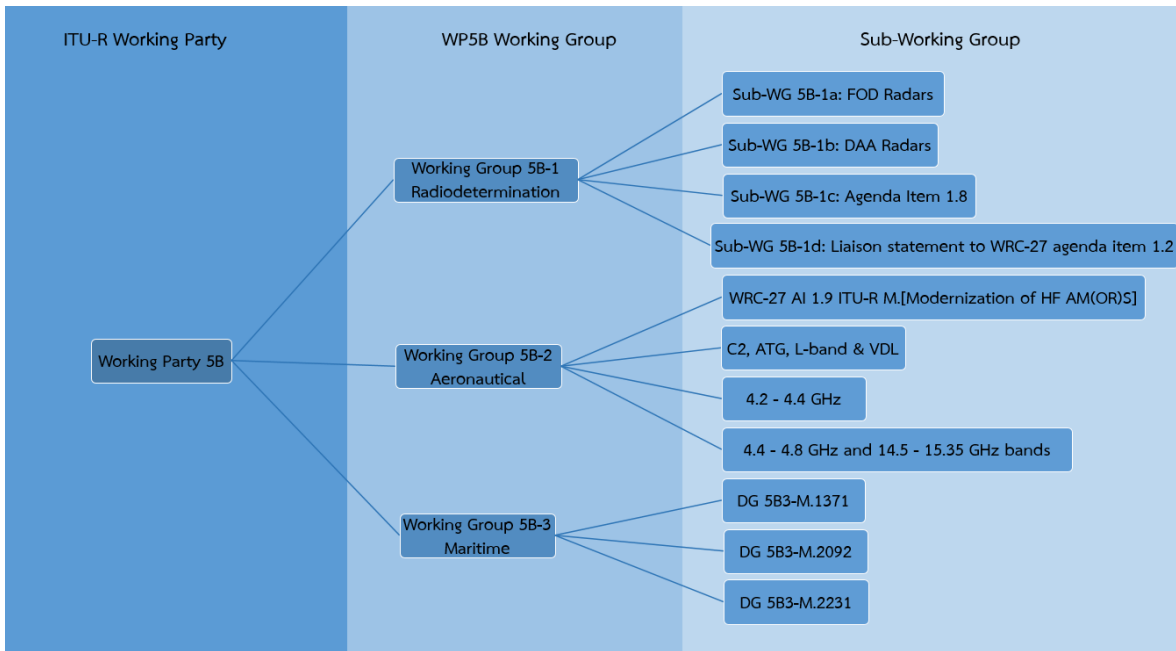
ITU-R Working Party

WP5B Working Group

Sub-Working Group

Working Party 5B

Working Group 5B-1 Radiodetermination

Sub-WG 5B-1a: FOD Radars

Sub-WG 5B-1b: DAA Radars

Sub-WG 5B-1c: Agenda Item 1.8

Sub-WG 5B-1d: Liaison statement to WRC-27 agenda item 1.2

Working Group 5B-2 Aeronautical

WRC-27 AI 1.9 ITU-R M.[Modernization of HF AM(OR)S]

C2, ATG, L-band & VDL

4.2 - 4.4 GHz

4.4 - 4.8 GHz and 14.5 - 15.35 GHz bands

Working Group 5B-3 Maritime

DG 5B3-M.1371

DG 5B3-M.2092

DG 5B3-M.2231